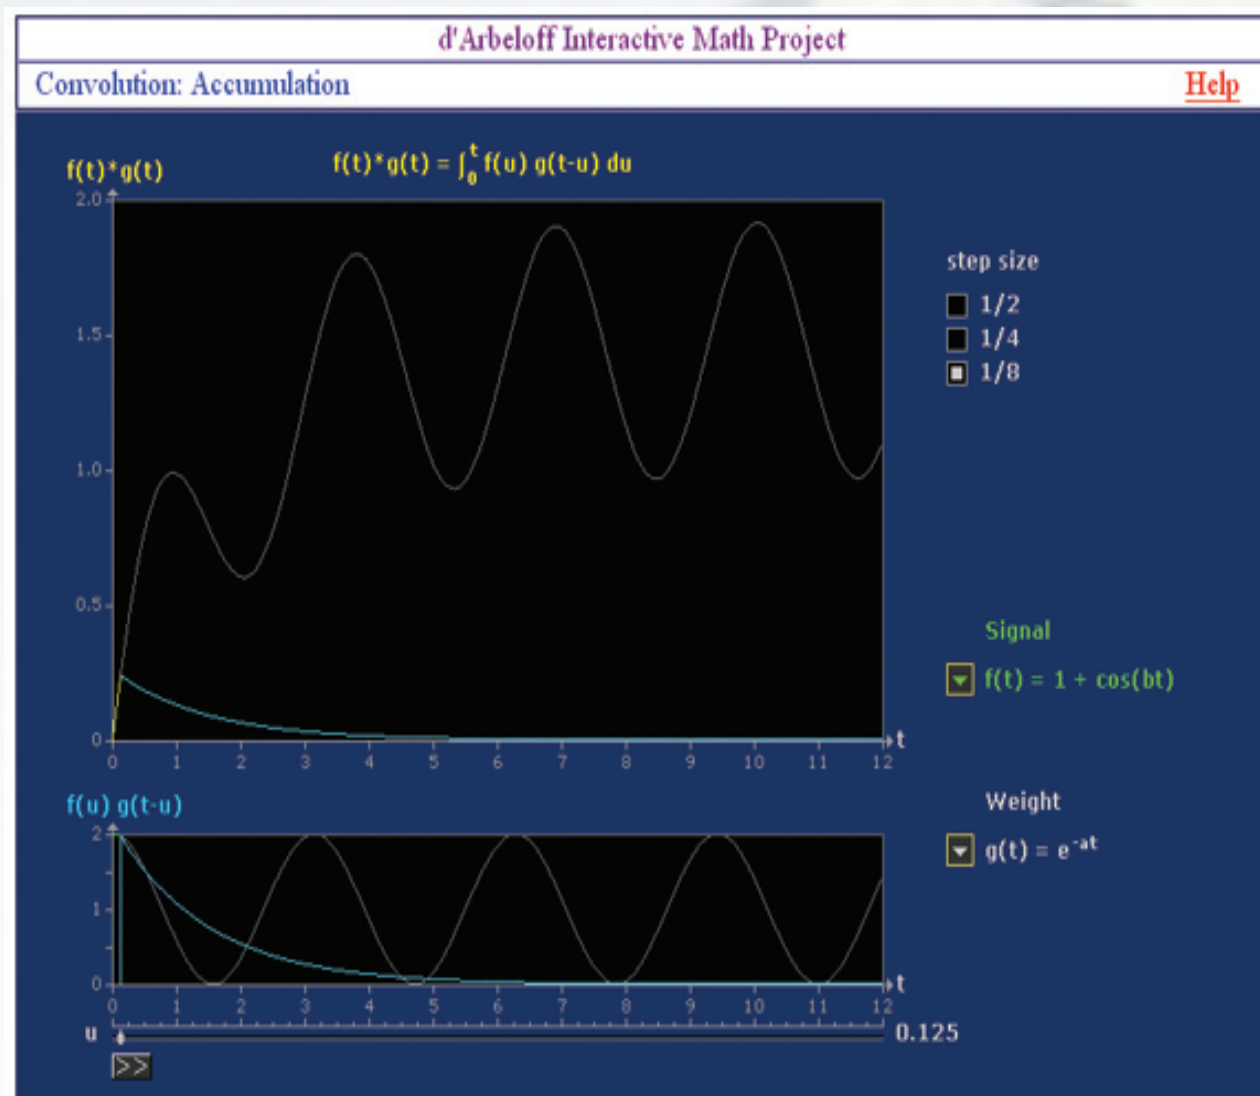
d'Arbeloff Interactive Math Project

Convolution: Accumulation

Help

f(t)*g(t)

$f(t)*g(t) = \int_0^t f(u)\, g(t-u)\, du$

2.0
1.5
1.0
0.5
0

0 1 2 3 4 5 6 7 8 9 10 11 12 t

step size

1/2
1/4
1/8

Signal

$f(t) = 1 + \cos(bt)$

f(u) g(t-u)

2
1
0

0 1 2 3 4 5 6 7 8 9 10 11 12 t

Weight

$g(t) = e^{-at}$

u

0.125

>>